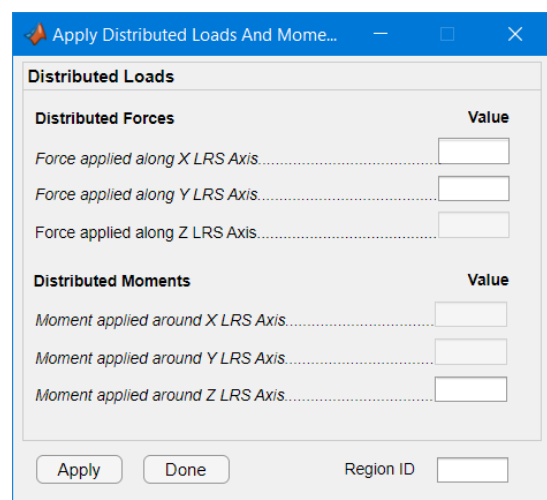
Apply Distributed Loads And Mome...

Distributed Loads

Distributed Forces | Value

Force applied along X LRS Axis......................................

Force applied along Y LRS Axis......................................

Force applied along Z LRS Axis......................................

Distributed Moments | Value

Moment applied around X LRS Axis......................................

Moment applied around Y LRS Axis......................................

Moment applied around Z LRS Axis......................................

Apply Done Region ID